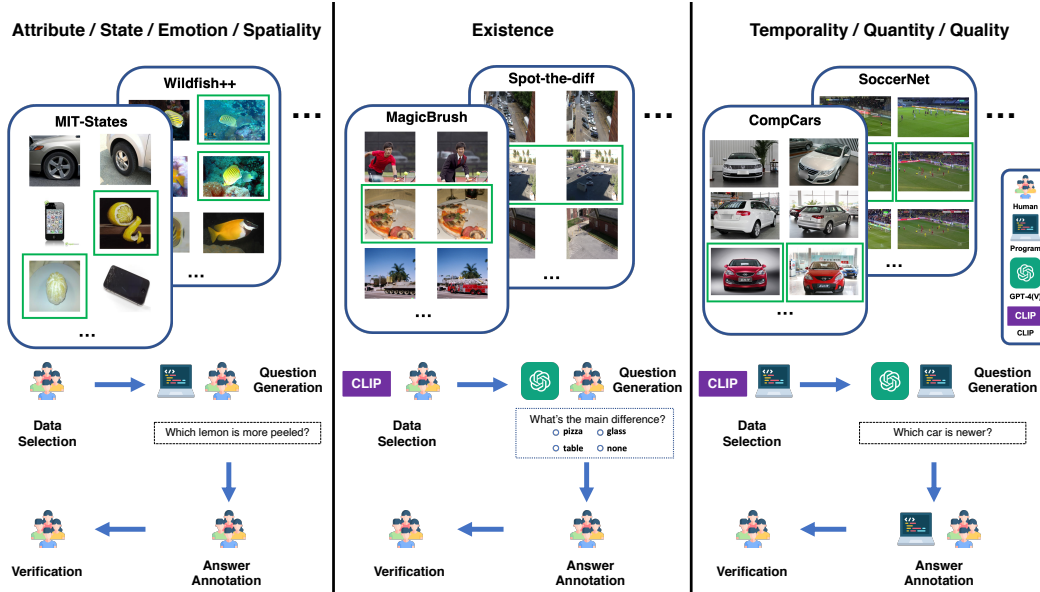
Attribute / State / Emotion / Spatiality

Wildfish++

MIT-States

...

...

...

Data Selection

Question Generation

Which lemon is more peeled?

Verification

Answer Annotation

Existence

Spot-the-diff

MagicBrush

...

...

...

CLIP

Data Selection

Question Generation

What's the main difference?

pizza

glass

table

none

Verification

Answer Annotation

Temporality / Quantity / Quality

SoccerNet

CompCars

...

...

...

Human

Program

GPT-4(V)

CLIP

CLIP

CLIP

Data Selection

Question Generation

Which car is newer?

Verification

Answer Annotation